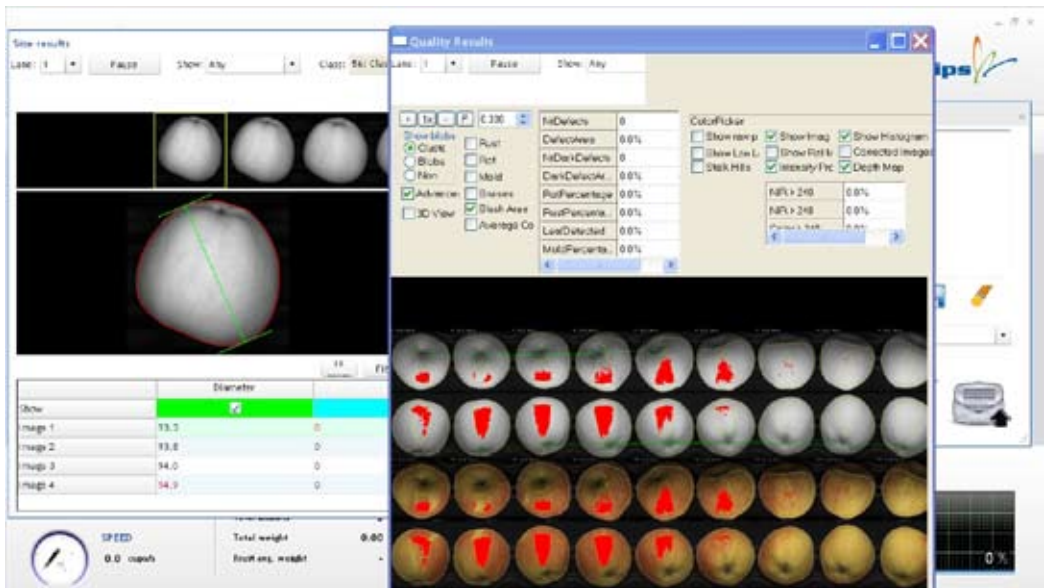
Size results
Lane: 1
Pause
Show: Any
Class: 5kt Class

Quality Results
Lane: 1
Pause
Show: Any

+ 1x - P 0.330
Show blobs
Class
Blobs
Non
Advance
3D View
Rust
Rot
Mold
Bruises
Slash Area
Average Co

| NrDefects | 0 |
|---|---|
| DefectArea | 0.0% |
| NrDarkDefects | 0 |
| DarkDefectAr... | 0.0% |
| RotPercentage | 0.0% |
| RustPercente... | 0.0% |
| LeafDetected | 0.0% |
| MoldPercente... | 0.0% |

ColorPicker
Show ramp
Show Low L
Stalk Hits
Show Imag
Show Rot Ir
Intensity Fro
Show Histogram
Corrected Images
Depth Map

| NR > 248 | 0.0% |
|---|---|
| NR > 248 | 0.0% |

ips

|  | Diameter |  |
|---|---|---|
| Show | ✓ |  |
| Image 1 | 93.3 | 0 |
| Image 2 | 93.8 | 0 |
| Image 3 | 94.0 | 0 |
| Image 4 | 94.3 | 0 |

SPEED
0.0 cups/s
Total weight 0.00
Fruit avg. weight
0%